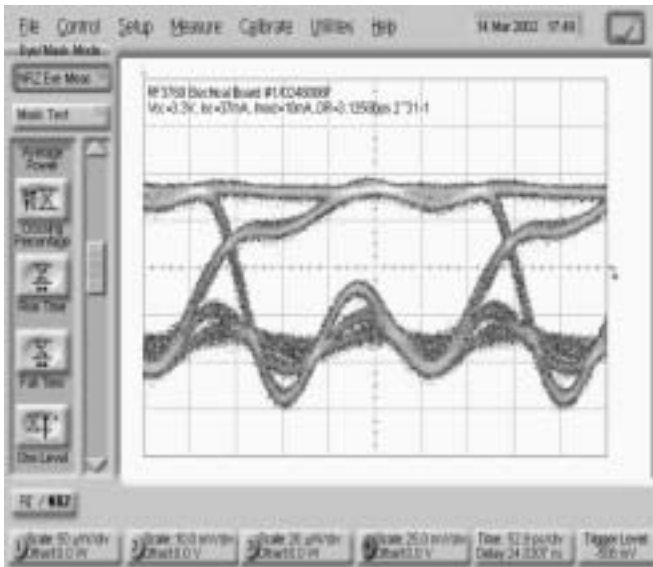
File Control Setup Measure Calibrate Utilities Help 14 Mar 2002 17:49

Eye/Mask Mode

NRZ Eye Mode

Mask Test

Average Power

Crossing Percentage

Rise Time

Fall Time

One Level

RF 3760 Electrical Board #1 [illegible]
Vcc=3.3V, Icc=37mA, Imod=10mA, DR=3.125Gbps 2^31-1

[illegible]

Scale 50 µW/div Offset 0.0 W

Scale 10.0 mV/div Offset 0.0 V

Scale 20 µW/div Offset 0.0 V

Scale 25.0 mV/div Offset 0.0 V

Time 52.8 ps/div Delay 24.0207 ns

Trigger Level -500 mV